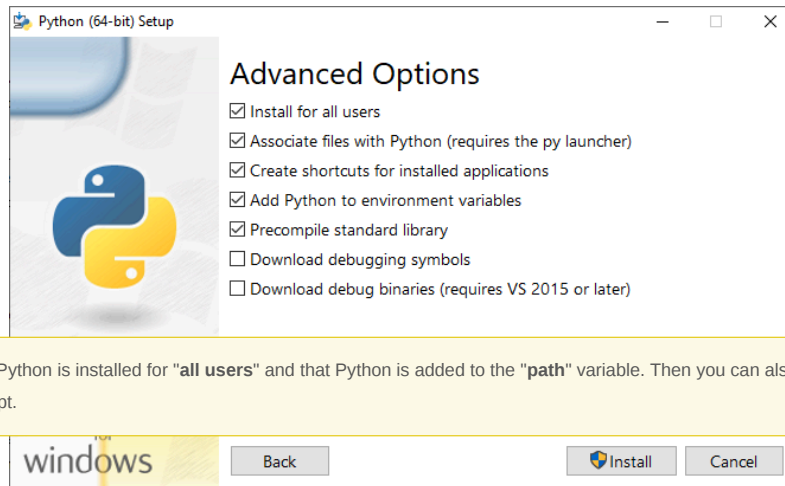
Python (64-bit) Setup

Advanced Options

Install for all users
Associate files with Python (requires the py launcher)
Create shortcuts for installed applications
Add Python to environment variables
Precompile standard library
Download debugging symbols
Download debug binaries (requires VS 2015 or later)

Python is installed for "**all users**" and that Python is added to the "**path**" variable. Then you can als

ot.

for
windows

Back
Install
Cancel